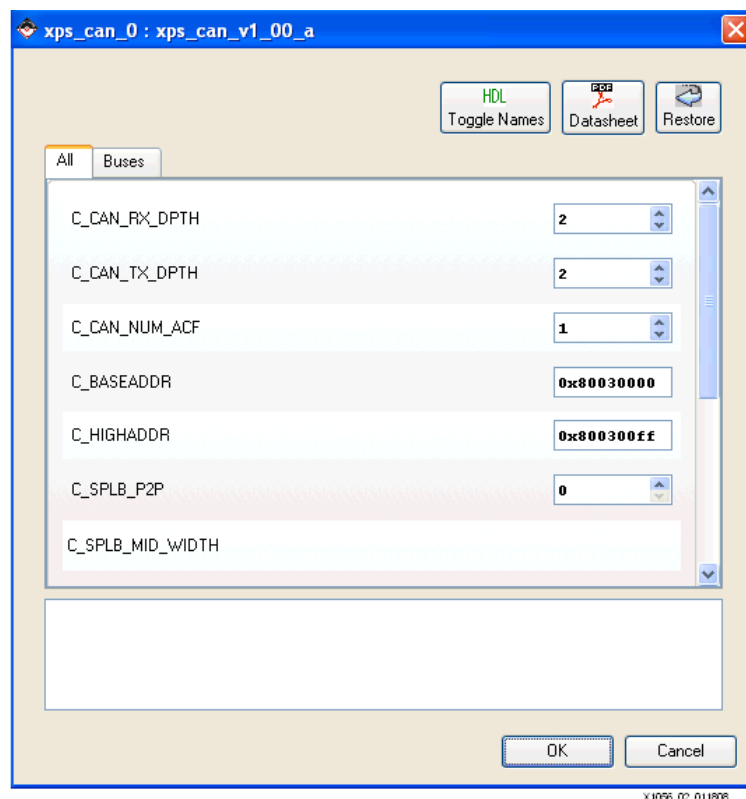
xps_can_0 : xps_can_v1_00_a

HDL
Toggle Names

PDF
Datasheet

Restore

All

Buses

C_CAN_RX_DPTH

2

C_CAN_TX_DPTH

2

C_CAN_NUM_ACF

1

C_BASEADDR

0x80030000

C_HIGHADDR

0x800300ff

C_SPLB_P2P

0

C_SPLB_MID_WIDTH

OK

Cancel

X1056_02_011808